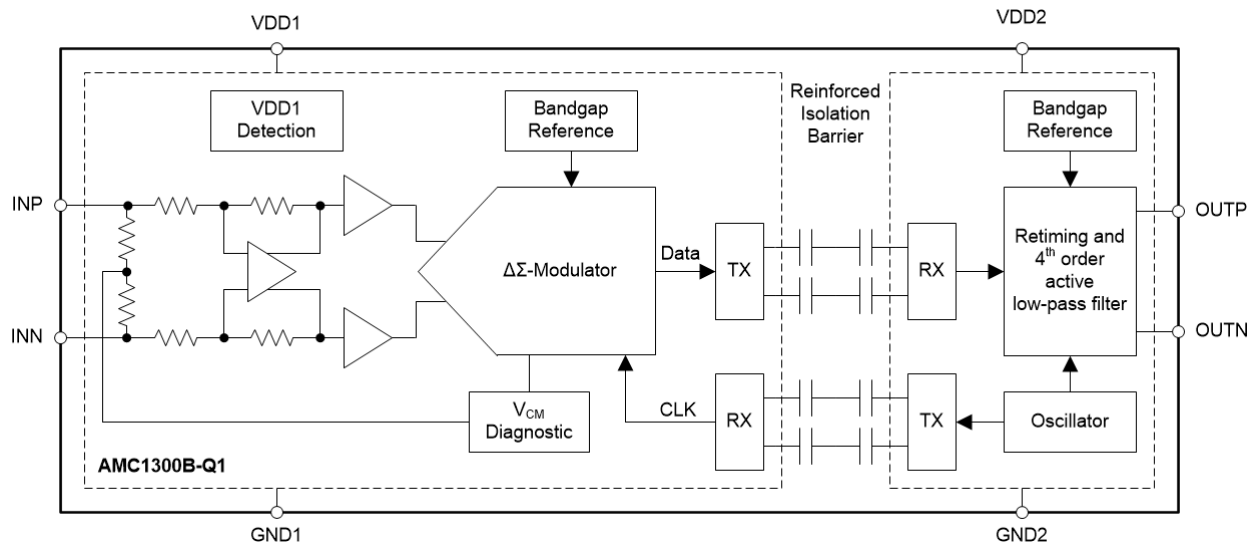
VDD1

VDD2

VDD1 Detection

Bandgap Reference

Reinforced Isolation Barrier

Bandgap Reference

INP

OUTP

$\Delta\Sigma$-Modulator

Data

TX

RX

Retiming and $4^{th}$ order active low-pass filter

INN

OUTN

$V_{CM}$ Diagnostic

CLK

RX

TX

Oscillator

AMC1300B-Q1

GND1

GND2